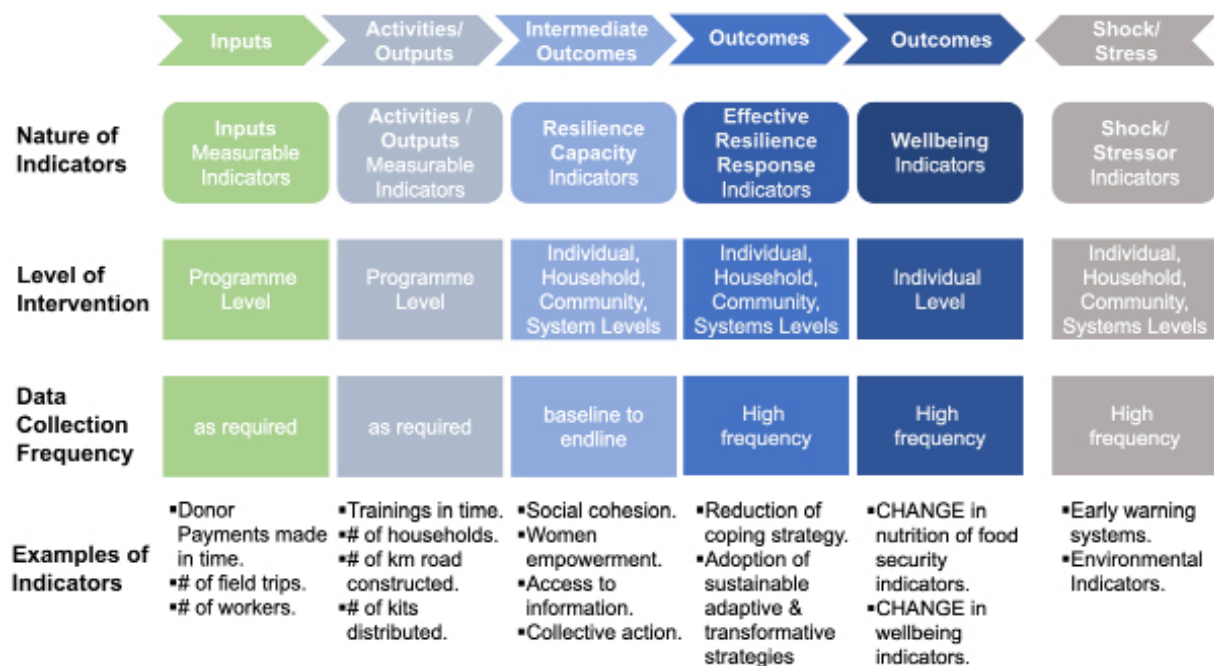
| | Inputs | Activities/ Outputs | Intermediate Outcomes | Outcomes | Outcomes | Shock/ Stress |
|---|---|---|---|---|---|---|
| Nature of Indicators | Inputs Measurable Indicators | Activities / Outputs Measurable Indicators | Resilience Capacity Indicators | Effective Resilience Response Indicators | Wellbeing Indicators | Shock/ Stressor Indicators |
| Level of Intervention | Programme Level | Programme Level | Individual, Household, Community, System Levels | Individual, Household, Community, Systems Levels | Individual Level | Individual, Household, Community, Systems Levels |
| Data Collection Frequency | as required | as required | baseline to endline | High frequency | High frequency | High frequency |
| Examples of Indicators | ▪Donor Payments made in time. ▪# of field trips. ▪# of workers. | ▪Trainings in time. ▪# of households. ▪# of km road constructed. ▪# of kits distributed. | ▪Social cohesion. ▪Women empowerment. ▪Access to information. ▪Collective action. | ▪Reduction of coping strategy. ▪Adoption of sustainable adaptive & transformative strategies | ▪CHANGE in nutrition of food security indicators. ▪CHANGE in wellbeing indicators. | ▪Early warning systems. ▪Environmental Indicators. |